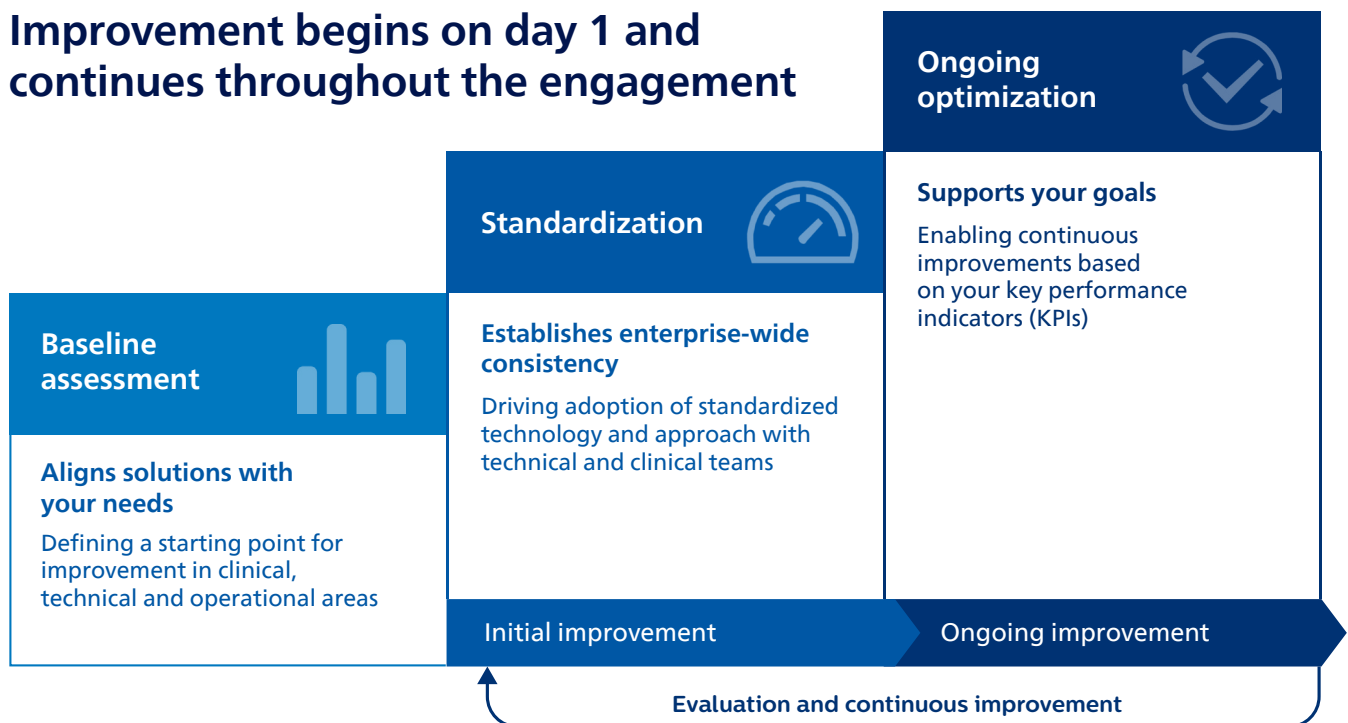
Improvement begins on day 1 and continues throughout the engagement

Baseline assessment

Aligns solutions with your needs

Defining a starting point for improvement in clinical, technical and operational areas

Standardization

Establishes enterprise-wide consistency

Driving adoption of standardized technology and approach with technical and clinical teams

Ongoing optimization

Supports your goals

Enabling continuous improvements based on your key performance indicators (KPIs)

Initial improvement

Ongoing improvement

Evaluation and continuous improvement